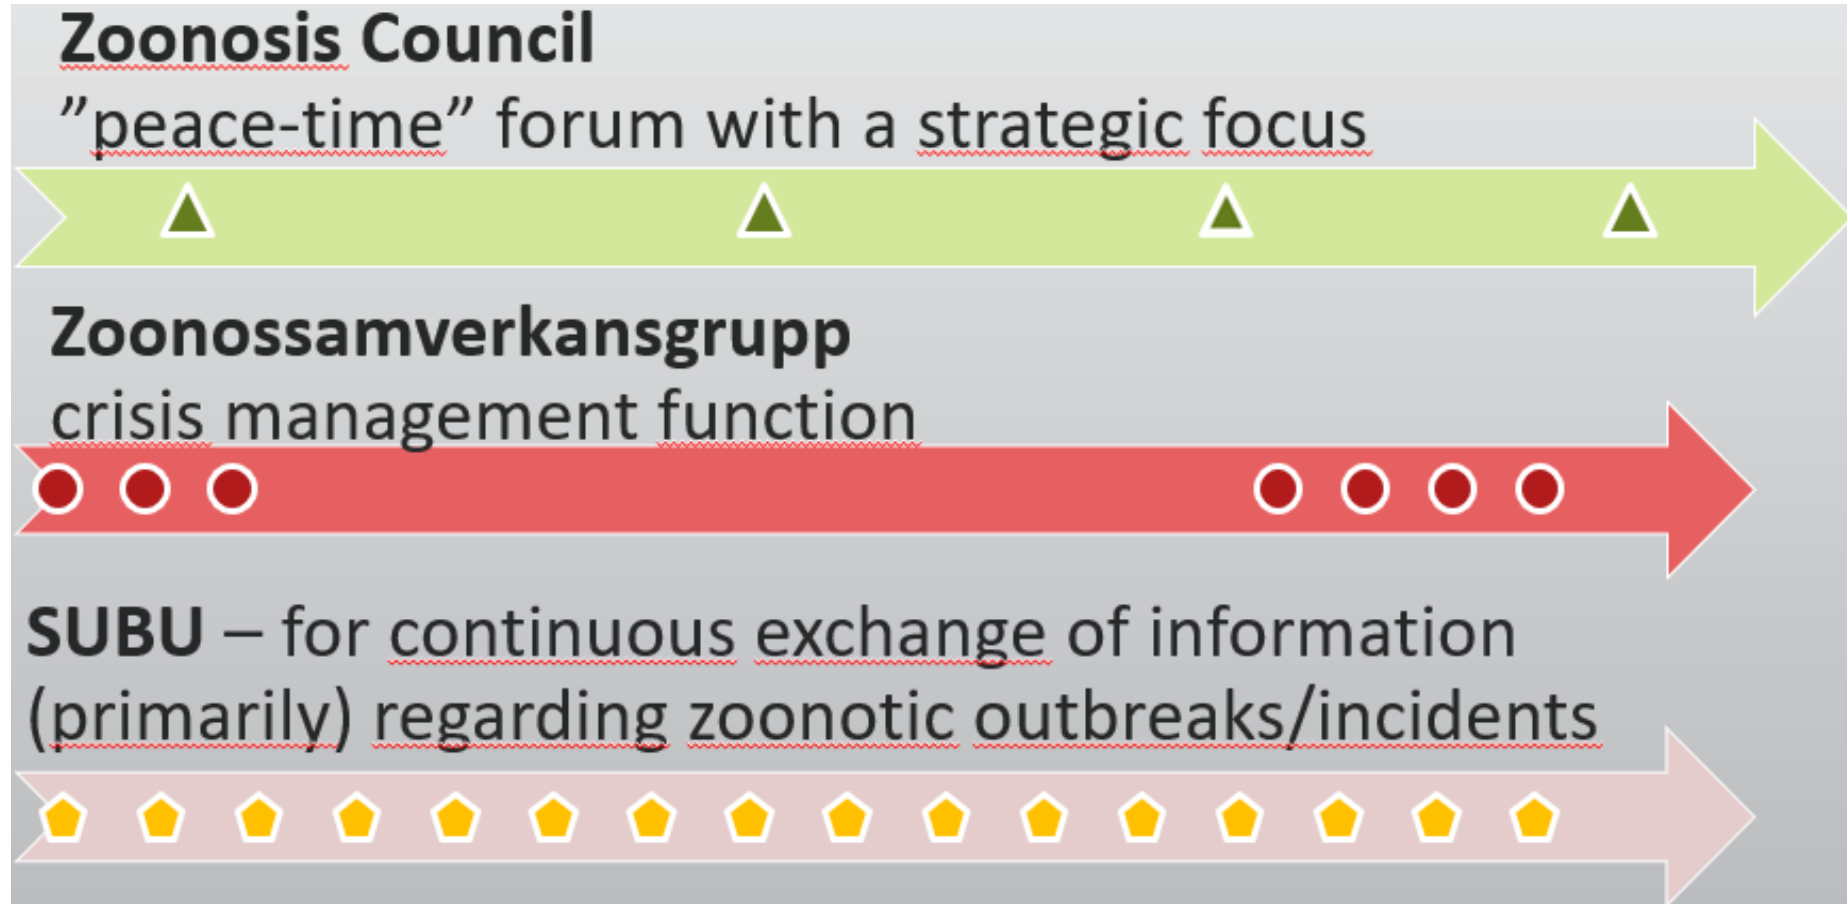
**Zoonosis Council**
”peace-time” forum with a strategic focus

**Zoonossamverkansgrupp**
crisis management function

**SUBU** – for continuous exchange of information (primarily) regarding zoonotic outbreaks/incidents